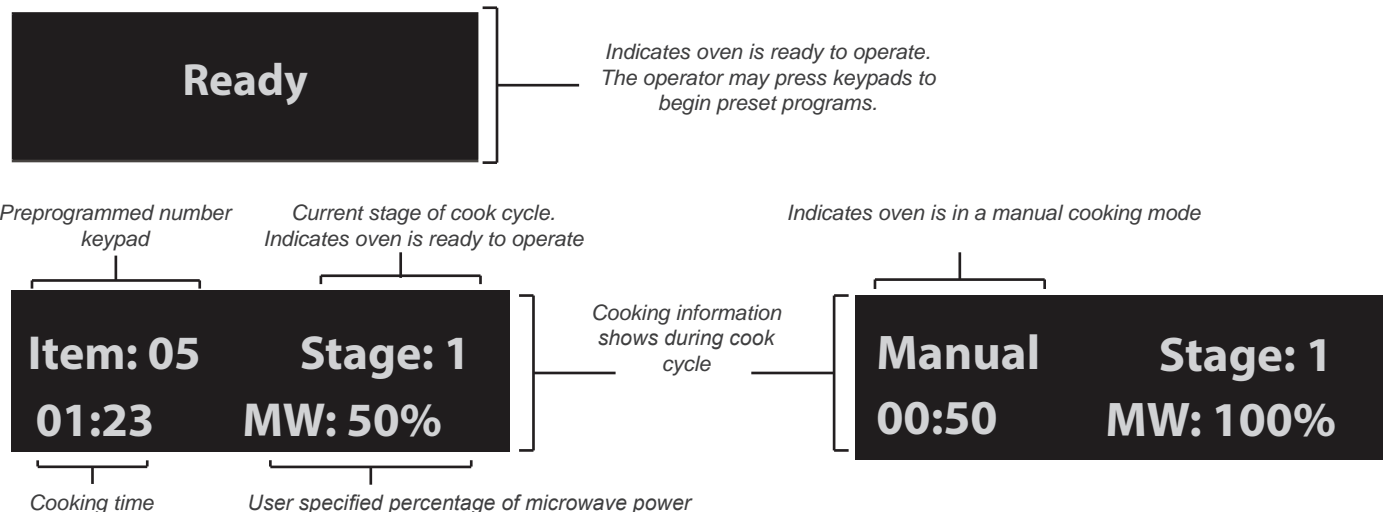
Ready

Indicates oven is ready to operate. The operator may press keypads to begin preset programs.

Preprogrammed number keypad

Current stage of cook cycle. Indicates oven is ready to operate

Indicates oven is in a manual cooking mode

Item: 05 Stage: 1
01:23 MW: 50%

Cooking information shows during cook cycle

Manual Stage: 1
00:50 MW: 100%

Cooking time

User specified percentage of microwave power